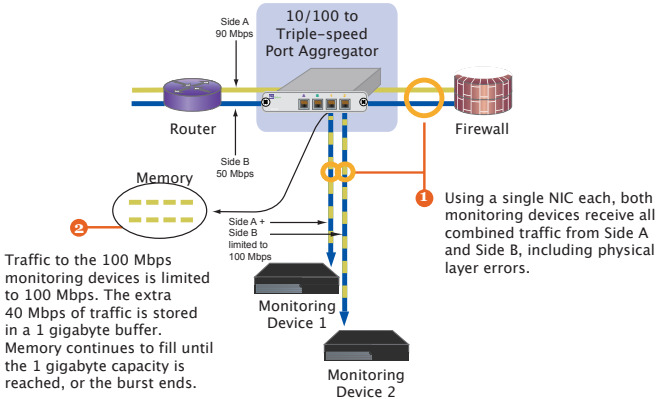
10/100 to Triple-speed Port Aggregator

Side A
90 Mbps

Router

Side B
50 Mbps

Firewall

Memory

Side A +
Side B
limited to
100 Mbps

1

Using a single NIC each, both monitoring devices receive all combined traffic from Side A and Side B, including physical layer errors.

2

Traffic to the 100 Mbps monitoring devices is limited to 100 Mbps. The extra 40 Mbps of traffic is stored in a 1 gigabyte buffer. Memory continues to fill until the 1 gigabyte capacity is reached, or the burst ends.

Monitoring
Device 1

Monitoring
Device 2